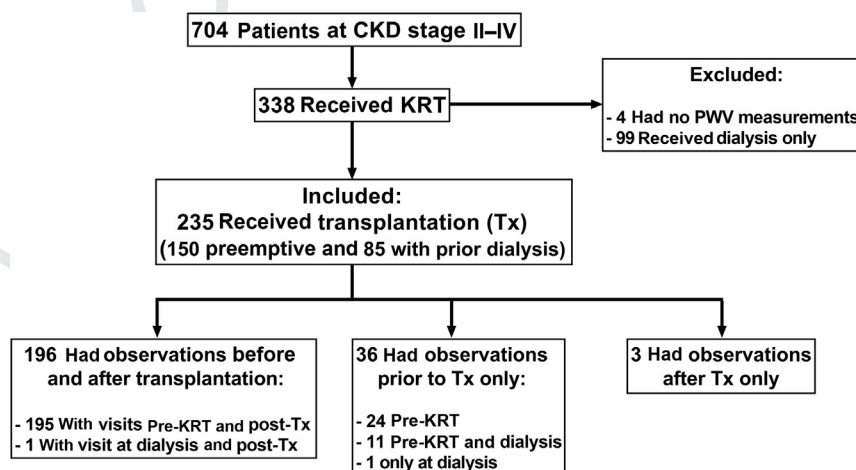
704 Patients at CKD stage II–IV

338 Received KRT

Excluded:
- 4 Had no PWV measurements
- 99 Received dialysis only

Included:
235 Received transplantation (Tx)
(150 preemptive and 85 with prior dialysis)

196 Had observations before and after transplantation:
- 195 With visits Pre-KRT and post-Tx
- 1 With visit at dialysis and post-Tx

36 Had observations prior to Tx only:
- 24 Pre-KRT
- 11 Pre-KRT and dialysis
- 1 only at dialysis

3 Had observations after Tx only